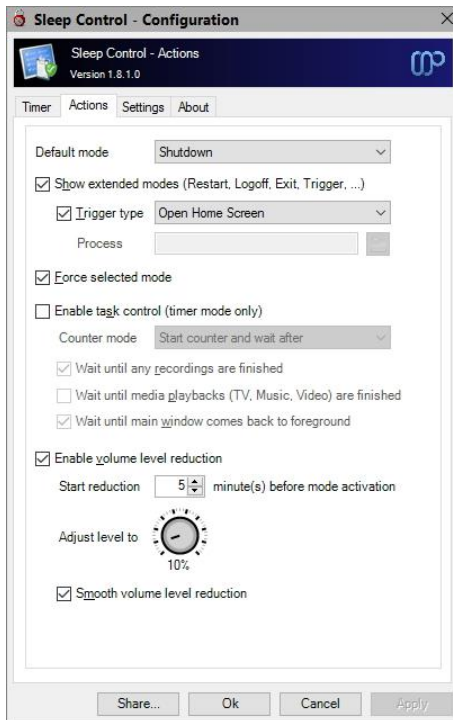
Sleep Control - Configuration

Sleep Control - Actions
Version 1.8.1.0

Timer | Actions | Settings | About

Default mode Shutdown

Show extended modes (Restart, Logoff, Exit, Trigger, ...)

Trigger type Open Home Screen

Process

Force selected mode

Enable task control (timer mode only)

Counter mode Start counter and wait after

Wait until any recordings are finished

Wait until media playbacks (TV, Music, Video) are finished

Wait until main window comes back to foreground

Enable volume level reduction

Start reduction 5 minute(s) before mode activation

Adjust level to

10%

Smooth volume level reduction

Share... Ok Cancel Apply